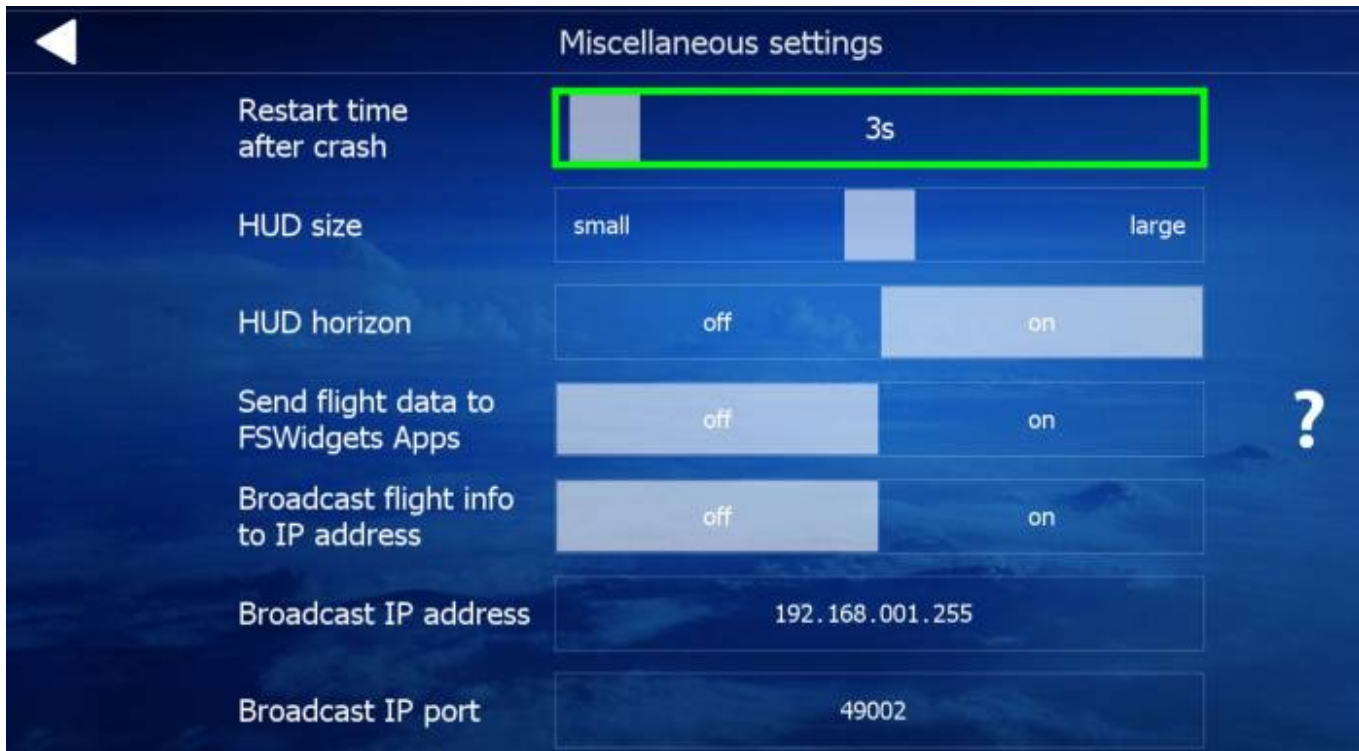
Miscellaneous settings

Restart time after crash
3s

HUD size
small
large

HUD horizon
off
on

Send flight data to FSWidgets Apps
off
on

?

Broadcast flight info to IP address
off
on

Broadcast IP address
192.168.001.255

Broadcast IP port
49002